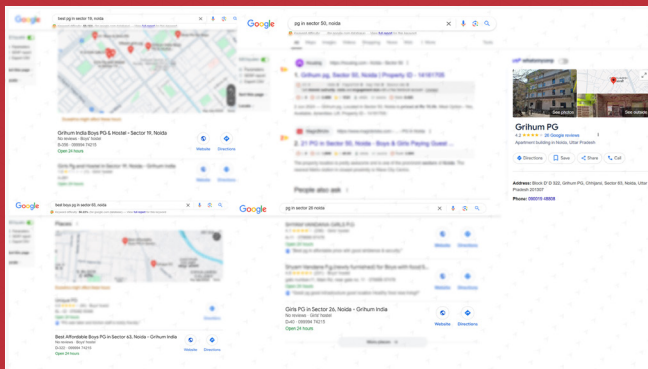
Google

best pg in sector 11, noida

Grihum India Boys PG & Hostel - Sector 11, Noida
No reviews · Boys' Hostel
Open 24 hours

Website Directions

Google

pg in sector 50, noida

1. Grihum pg, Sector 50, Noida | Property ID - 14161758

2. 21 PG in Sector 50, Noida - Boys & Girls Paying Guest ...

People also ask

Grihum PG
4.9 ★★★★★ 28 Google reviews
Apartment building in Noida, Uttar Pradesh

See photos See outside

Directions Save Share Call

Address: Block D D 322, Grihum PG, Chhijarsi, Sector 50, Noida, Uttar Pradesh 201307

Phone: 088010 08808

Google

best boys pg in sector 63, noida

Places

Website Directions

Best Affordable Boys PG in Sector 63, Noida - Grihum India
No reviews · Boys' Hostel
Open 24 hours

Website Directions

Google

pg in sector 26 noida

Website Directions

Website Directions

Girls PG in Sector 26, Noida - Grihum India
No reviews · Girls' Hostel
Open 24 hours

Website Directions

More places